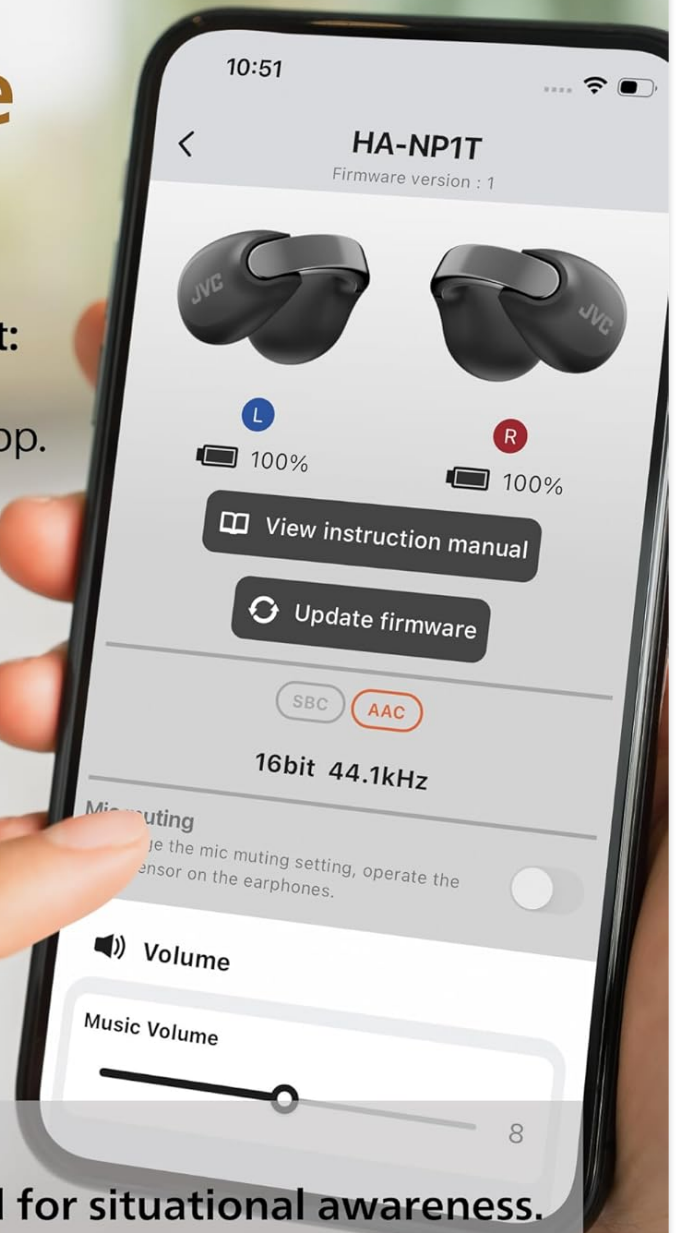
e

t:

op.

10:51

HA-NP1T

Firmware version : 1

JVC

JVC

L

100%

R

100%

View instruction manual

Update firmware

SBC

AAC

16bit 44.1kHz

Mic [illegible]uting

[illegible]ge the mic muting setting, operate the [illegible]ensor on the earphones.

Volume

Music Volume

8

l for situational awareness.